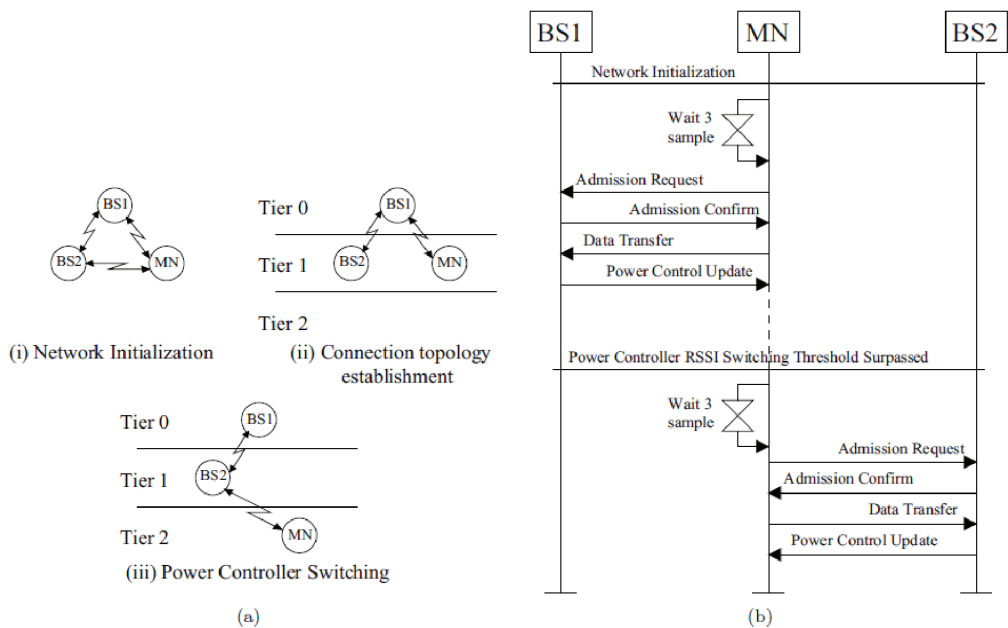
BS1

BS2

MN

(i) Network Initialization

Tier 0

BS1

Tier 1

BS2

MN

Tier 2

(ii) Connection topology establishment

Tier 0

BS1

Tier 1

BS2

Tier 2

MN

(iii) Power Controller Switching

(a)

BS1

MN

BS2

Network Initialization

Wait 3 sample

Admission Request

Admission Confirm

Data Transfer

Power Control Update

Power Controller RSSI Switching Threshold Surpassed

Wait 3 sample

Admission Request

Admission Confirm

Data Transfer

Power Control Update

(b)